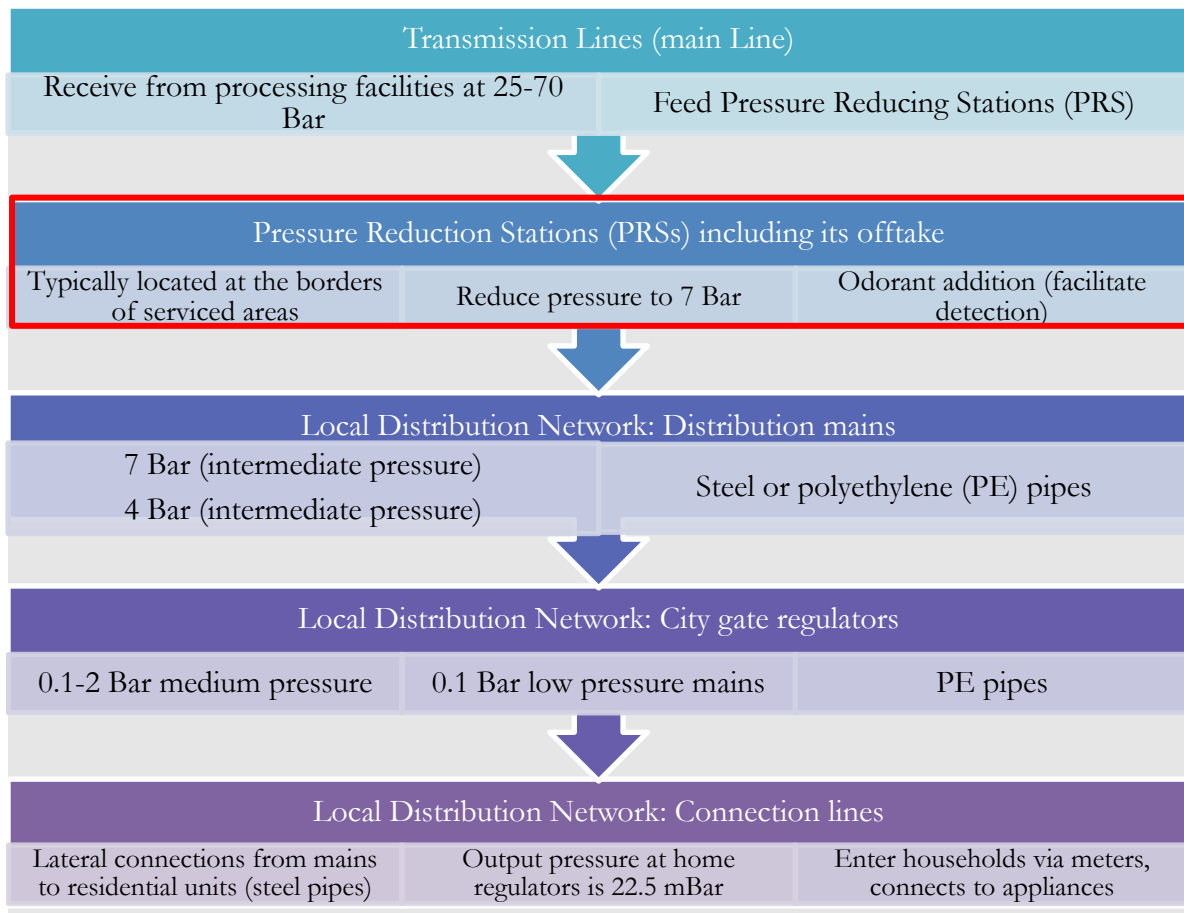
Transmission Lines (main Line)

Receive from processing facilities at 25-70 Bar

Feed Pressure Reducing Stations (PRS)

Pressure Reduction Stations (PRSs) including its offtake

Typically located at the borders of serviced areas

Reduce pressure to 7 Bar

Odorant addition (facilitate detection)

Local Distribution Network: Distribution mains

7 Bar (intermediate pressure)
4 Bar (intermediate pressure)

Steel or polyethylene (PE) pipes

Local Distribution Network: City gate regulators

0.1-2 Bar medium pressure

0.1 Bar low pressure mains

PE pipes

Local Distribution Network: Connection lines

Lateral connections from mains to residential units (steel pipes)

Output pressure at home regulators is 22.5 mBar

Enter households via meters, connects to appliances